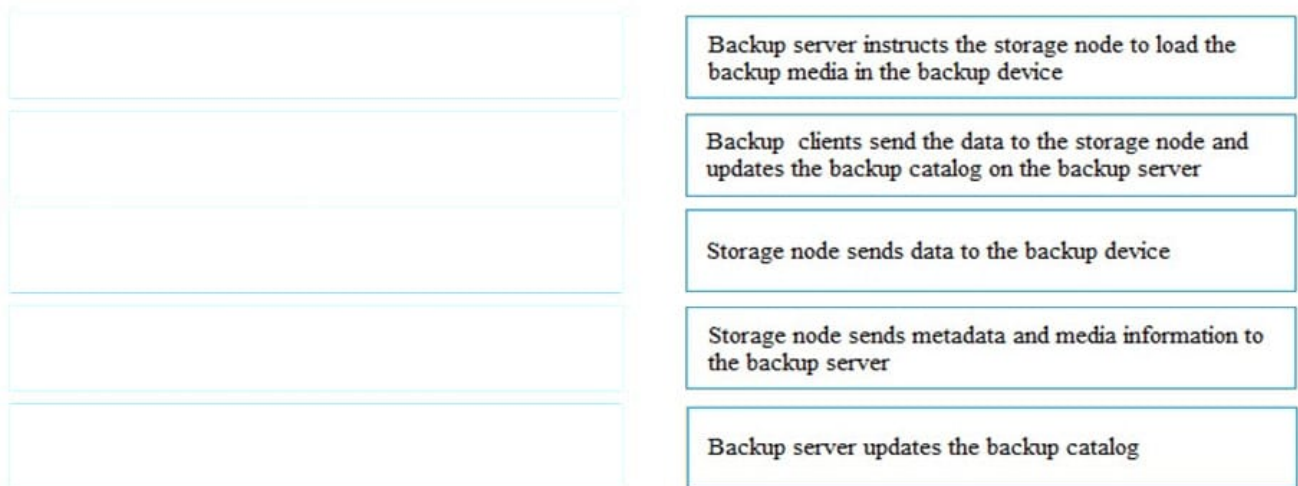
Backup server instructs the storage node to load the backup media in the backup device

Backup clients send the data to the storage node and updates the backup catalog on the backup server

Storage node sends data to the backup device

Storage node sends metadata and media information to the backup server

Backup server updates the backup catalog